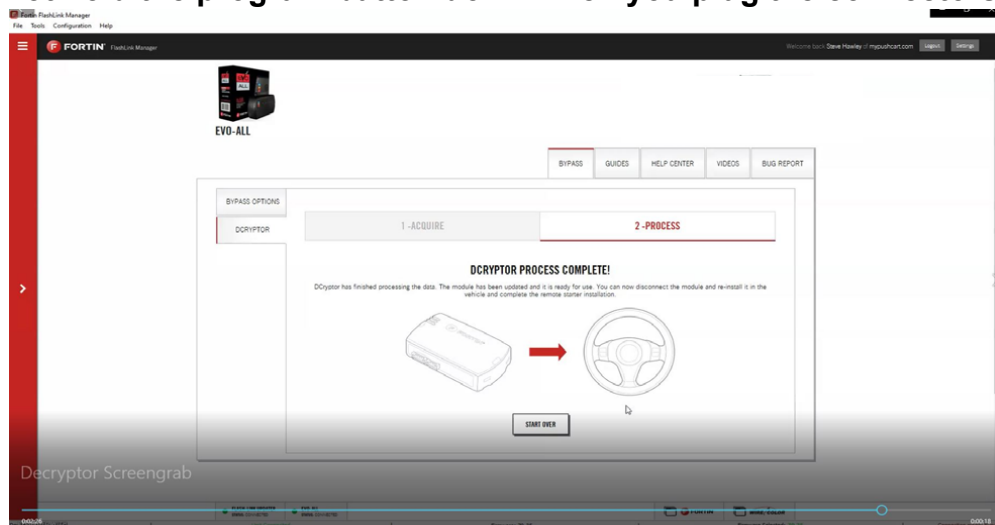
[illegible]

Fortin FlashLink Manager
File Tools Configuration Help

FORTIN FlashLink Manager

Welcome back Steve Hawley of mypushcart.com Logout Settings

EVO-ALL

BYPASS GUIDES HELP CENTER VIDEOS BUG REPORT

BYPASS OPTIONS

DCRYPTOR

1 -ACQUIRE

2 -PROCESS

DCRYPTOR PROCESS COMPLETE!

DCryptor has finished processing the data. The module has been updated and it is ready for use. You can now disconnect the module and re-install it in the vehicle and complete the remote starter installation.

START OVER

Decryptor Screengrab

0:02:28

0:00:18